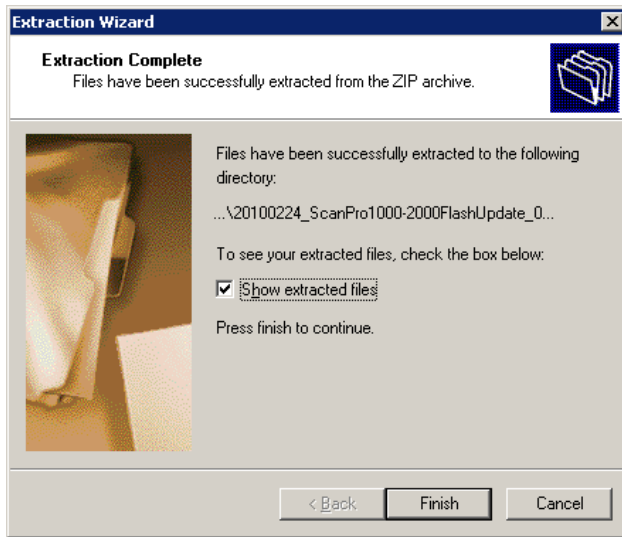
Extraction Wizard

Extraction Complete
Files have been successfully extracted from the ZIP archive.

Files have been successfully extracted to the following directory:

...\20100224_ScanPro1000-2000FlashUpdate_0...

To see your extracted files, check the box below:

☑ Show extracted files

Press finish to continue.

< Back | Finish | Cancel